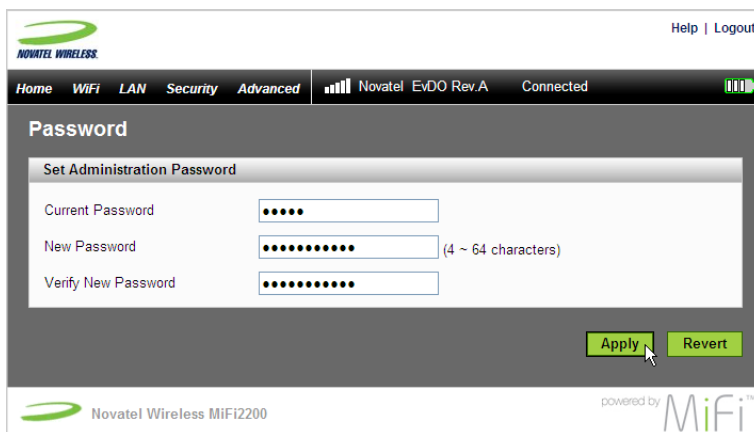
NOVATEL WIRELESS.

Help | Logout

Home WiFi LAN Security Advanced

Novatel EvDO Rev.A Connected

Password

Set Administration Password

Current Password •••••

New Password ••••••••••• (4 ~ 64 characters)

Verify New Password •••••••••••

Apply Revert

Novatel Wireless MiFi2200

powered by MiFi™